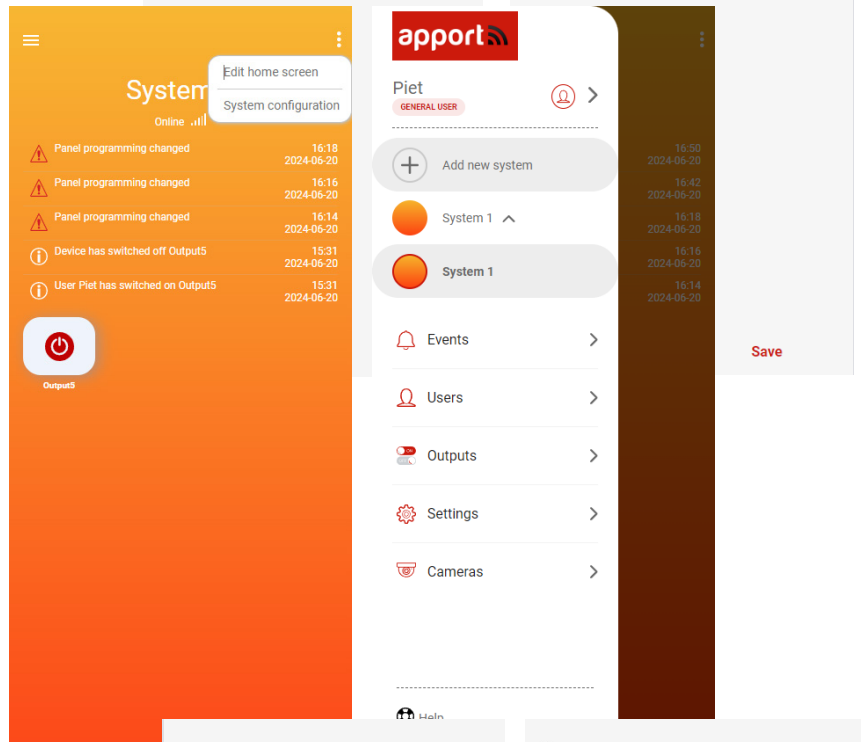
System

Online

Edit home screen

System configuration

Panel programming changed 16:18 2024-06-20

Panel programming changed 16:16 2024-06-20

Panel programming changed 16:14 2024-06-20

Device has switched off Output5 15:31 2024-06-20

User Piet has switched on Output5 15:31 2024-06-20

Output5

apport

Piet

GENERAL USER

Add new system

System 1

System 1

Events

Users

Outputs

Settings

Cameras

Help

16:50 2024-06-20

16:42 2024-06-20

16:18 2024-06-20

16:16 2024-06-20

16:14 2024-06-20

Save